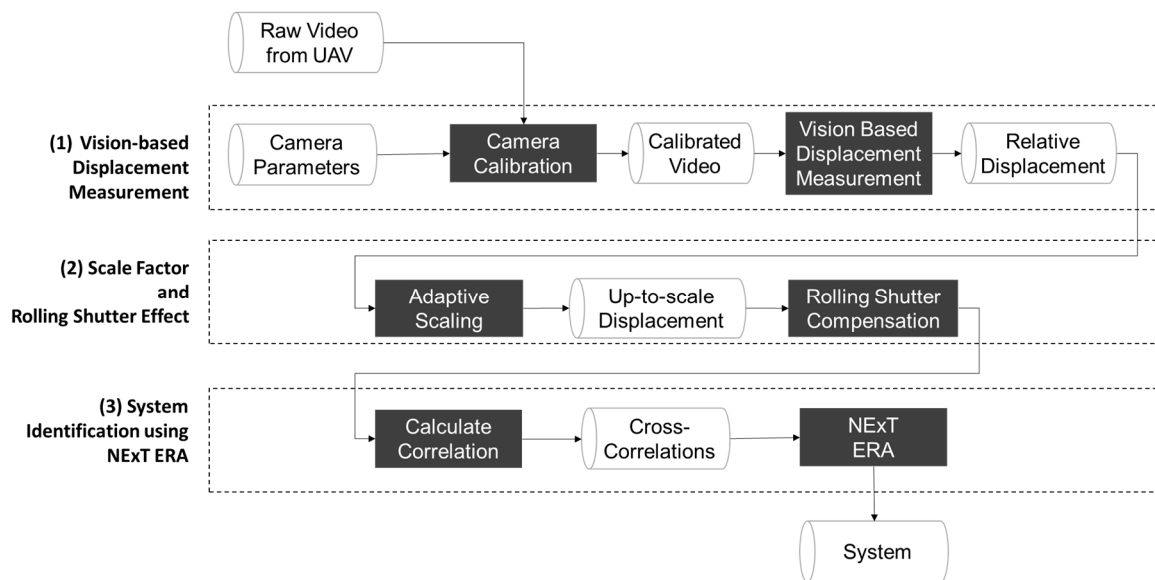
Raw Video from UAV

(1) Vision-based Displacement Measurement

Camera Parameters

Camera Calibration

Calibrated Video

Vision Based Displacement Measurement

Relative Displacement

(2) Scale Factor and Rolling Shutter Effect

Adaptive Scaling

Up-to-scale Displacement

Rolling Shutter Compensation

(3) System Identification using NExT ERA

Calculate Correlation

Cross-Correlations

NExT ERA

System